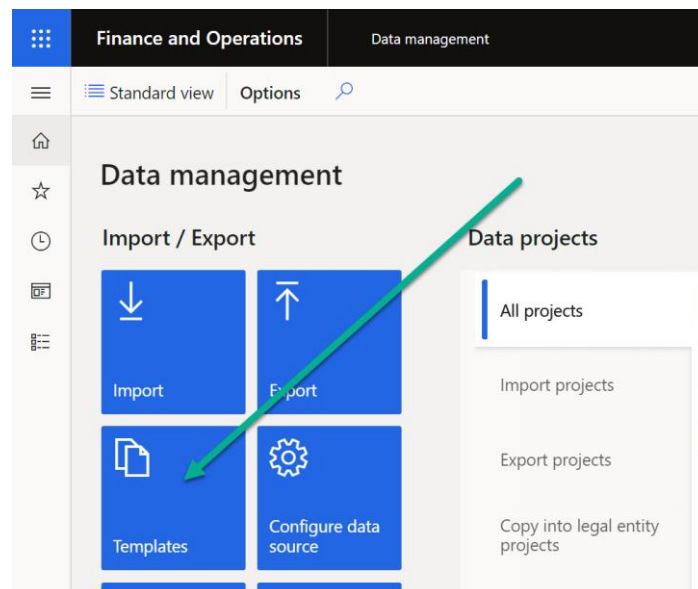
Finance and Operations
Data management

Standard view
Options

Data management

Import / Export

Import

Export

Templates

Configure data source

Data projects

All projects

Import projects

Export projects

Copy into legal entity projects